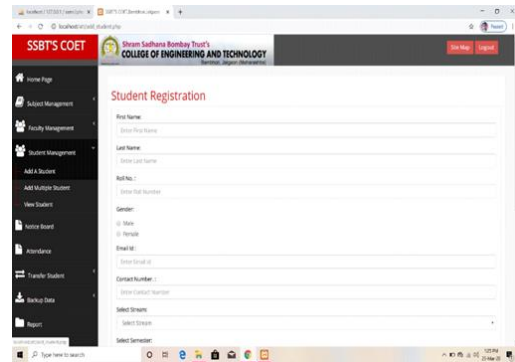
SSBT'S COET

Shram Sadhana Bombay Trust's
COLLEGE OF ENGINEERING AND TECHNOLOGY
Bambhori, Jalgaon (Maharashtra)

Site Map Logout

Home Page

Subject Management

Faculty Management

Student Management

Add A Student

Add Multiple Student

View Student

Notice Board

Attendance

Transfer Student

Backup Data

Report

Student Registration

First Name:

Enter First Name

Last Name:

Enter Last Name

Roll No.:

Enter Roll Number

Gender:

Male

Female

Email Id:

Enter Email id

Contact Number :

Enter Contact Number

Select Stream:

Select Stream

Select Semester:

Type here to search